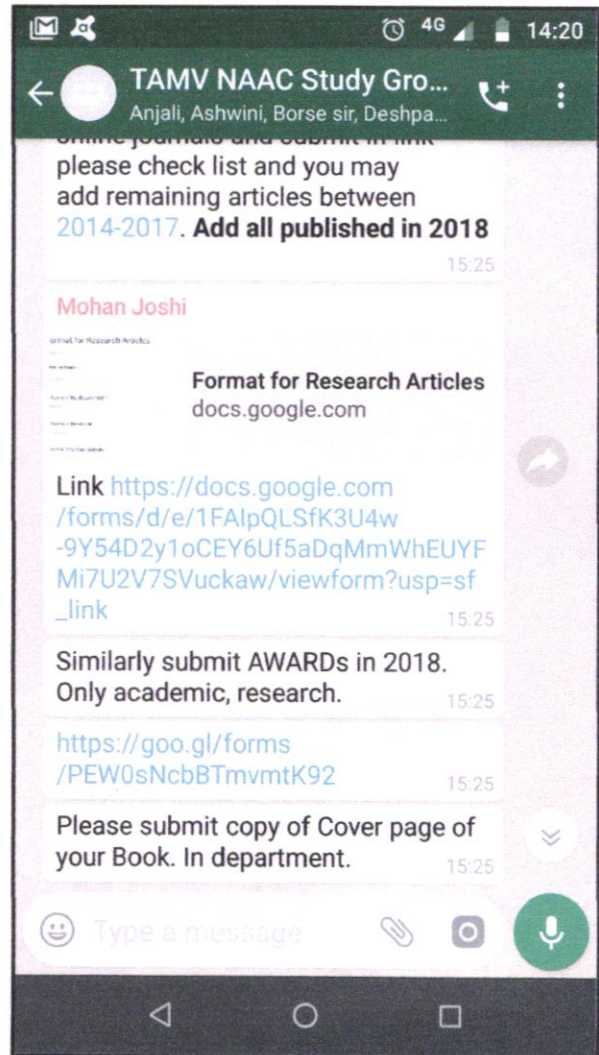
4G 14:20

TAMV NAAC Study Gro...
Anjali, Ashwini, Borse sir, Deshpa...

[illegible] please check list and you may add remaining articles between 2014-2017. **Add all published in 2018**
15:25

Mohan Joshi

Format for Research Articles
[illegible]

Format for Research Articles
docs.google.com

Link https://docs.google.com/forms/d/e/1FAIpQLSfK3U4w-9Y54D2y1oCEY6Uf5aDqMmWhEUYFMi7U2V7SVuckaw/viewform?usp=sf_link
15:25

Similarly submit AWARDs in 2018. Only academic, research.
15:25

https://goo.gl/forms/PEW0sNcbBTmvmtK92
15:25

Please submit copy of Cover page of your Book. In department.
15:25

Type a message